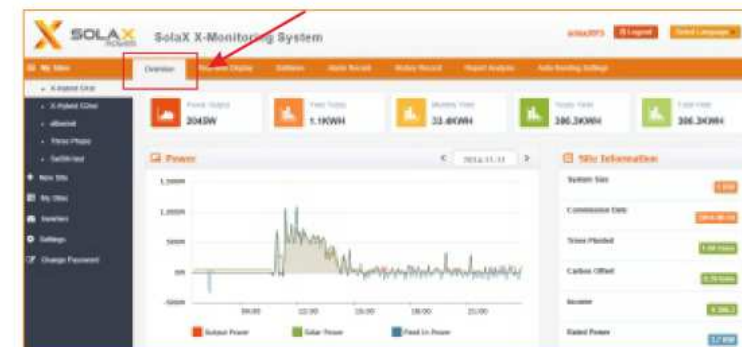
SOLAX POWER SolaX X-Monitoring System

solax2073 Logout Select Language

My Sites

Overview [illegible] Display Settings Alarm Record History Record Report Analysis Auto Sending Settings

X-Hybrid One
X-Hybrid 02hd
xBoost
Three Phase
Self-Wired

New Site
My Sites
Inverters
Settings
Change Password

Power Output 2045W
Feed Today 1.1KWH
Monthly Yield 33.4KWH
Yearly Yield 306.3KWH
Total Yield 306.3KWH

Power

2014-11-11

1,500W
1,000W
500W
0W
-500W

06:00 09:00 12:00 15:00 18:00 21:00

Output Power Solar Power Feed In Power

Site Information

System Size
Commission Date
Trees Planted
Carbon Offset
Income
Rated Power